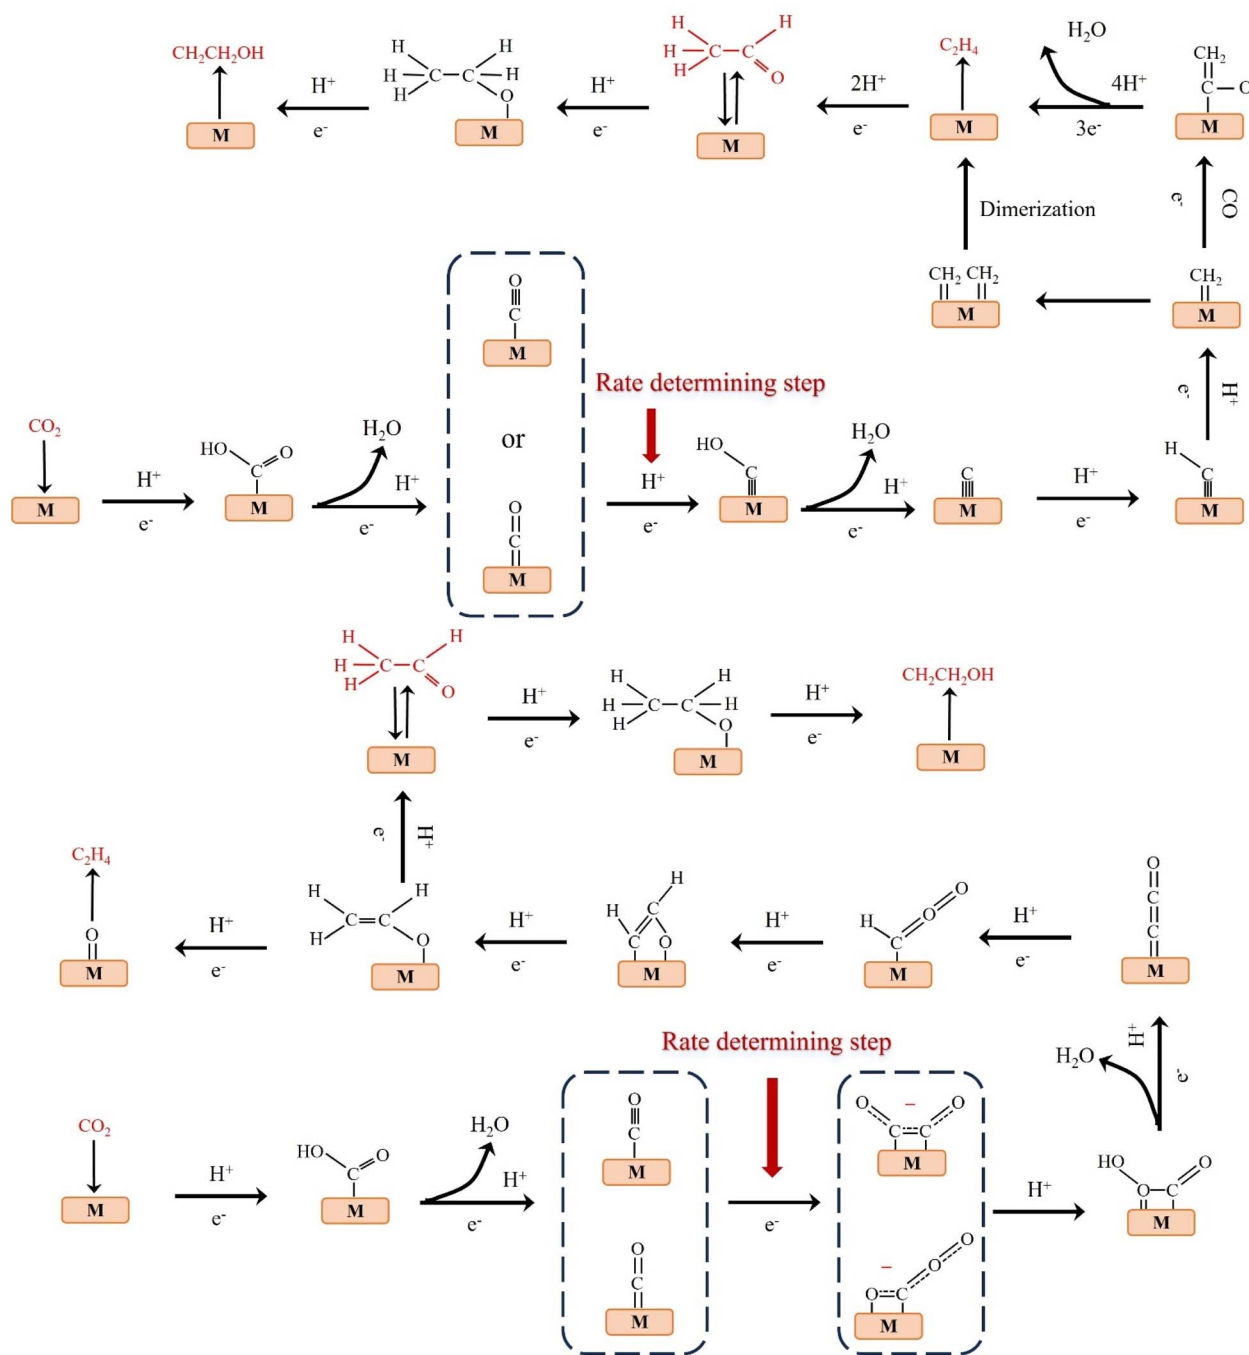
$CH_2CH_2OH$

M

$H^+$

$e^-$

H H H C C H H O

M

$H^+$

$e^-$

H H H C C H O

M

$2H^+$

$e^-$

$C_2H_4$

M

$H_2O$

$4H^+$

$3e^-$

$CH_2$ C C

M

Dimerization

$e^-$

CO

$CH_2$ $CH_2$

M

$CH_2$

M

$e^-$

$H^+$

O C

M

or

O C

M

Rate determining step

$CO_2$

M

$H^+$

$e^-$

HO C O

M

$H_2O$

$H^+$

$e^-$

$H^+$

$e^-$

HO C

M

$H_2O$

$H^+$

$e^-$

C

M

$H^+$

$e^-$

H C

M

H H H C C H O

M

$H^+$

$e^-$

H H H C C H O

M

$H^+$

$e^-$

$CH_2CH_2OH$

M

$e^-$

$H^+$

$C_2H_4$

O

M

$H^+$

$e^-$

H H C C H O

M

$H^+$

$e^-$

H C C H O

M

$H^+$

$e^-$

H C O O

M

$H^+$

$e^-$

O C C

M

Rate determining step

$H_2O$

$H^+$

$e^-$

$CO_2$

M

$H^+$

$e^-$

HO C O

M

$H_2O$

$H^+$

$e^-$

O C

M

O C

M

$e^-$

O – C C O

M

– O C O O

M

$H^+$

HO O C O

M